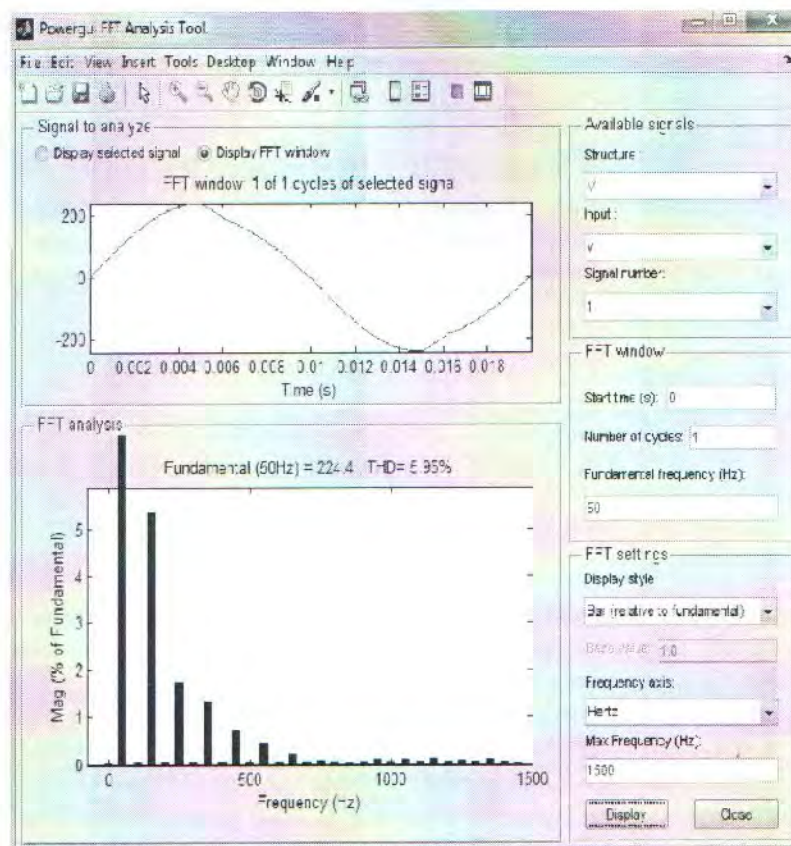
Powergui FFT Analysis Tool

File Edit View Insert Tools Desktop Window Help

Signal to analyze
Display selected signal
Display FFT window

FFT window: 1 of 1 cycles of selected signal

200
0
-200

0 0.002 0.004 0.006 0.008 0.01 0.012 0.014 0.016 0.018
Time (s)

FFT analysis

Fundamental (50Hz) = 224.4 , THD= 5.95%

Mag (% of Fundamental)
5
4
3
2
1
0

0 500 1000 1500
Frequency (Hz)

Available signals
Structure :
V
Input :
v
Signal number :
1

FFT window
Start time (s): 0
Number of cycles: 1
Fundamental frequency (Hz):
50

FFT settings
Display style
Bar (relative to fundamental)
Base value: 1.0
Frequency axis:
Hertz
Max Frequency (Hz):
1500

Display
Close